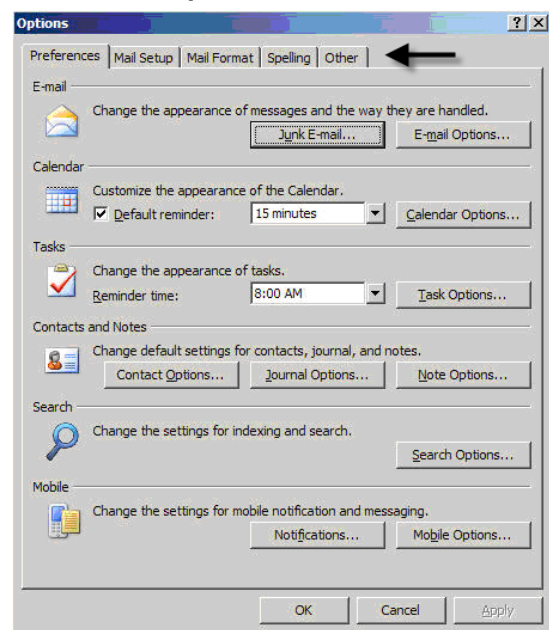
Options

?

X

Preferences | Mail Setup | Mail Format | Spelling | Other

E-mail

Change the appearance of messages and the way they are handled.

Junk E-mail...

E-mail Options...

Calendar

Customize the appearance of the Calendar.

Default reminder: 15 minutes

Calendar Options...

Tasks

Change the appearance of tasks.

Reminder time: 8:00 AM

Task Options...

Contacts and Notes

Change default settings for contacts, journal, and notes.

Contact Options...

Journal Options...

Note Options...

Search

Change the settings for indexing and search.

Search Options...

Mobile

Change the settings for mobile notification and messaging.

Notifications...

Mobile Options...

OK

Cancel

Apply